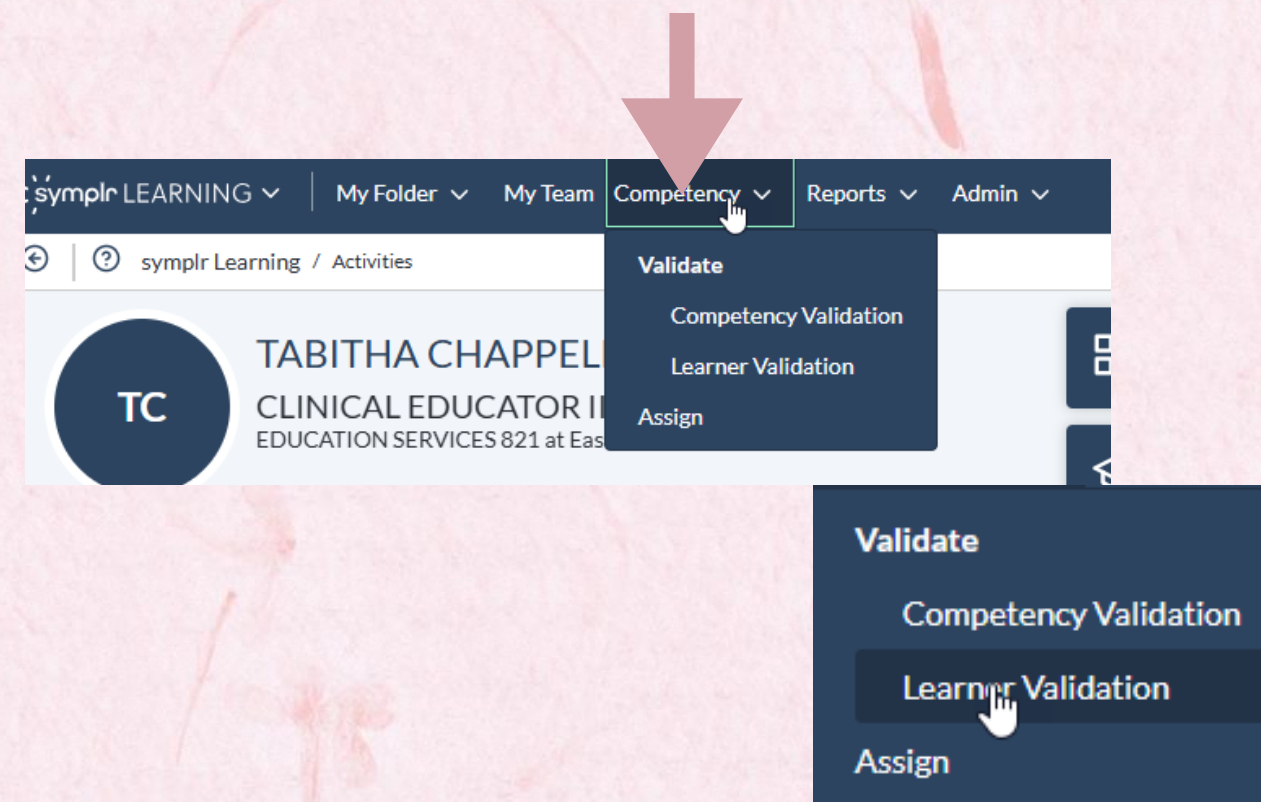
symplr LEARNING
My Folder
My Team
Competency
Reports
Admin

symplr Learning / Activities

Validate
Competency Validation
Learner Validation
Assign

TC
TABITHA CHAPPEL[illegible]
CLINICAL EDUCATOR I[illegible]
EDUCATION SERVICES 821 at Eas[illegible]

Validate
Competency Validation
Learner Validation
Assign